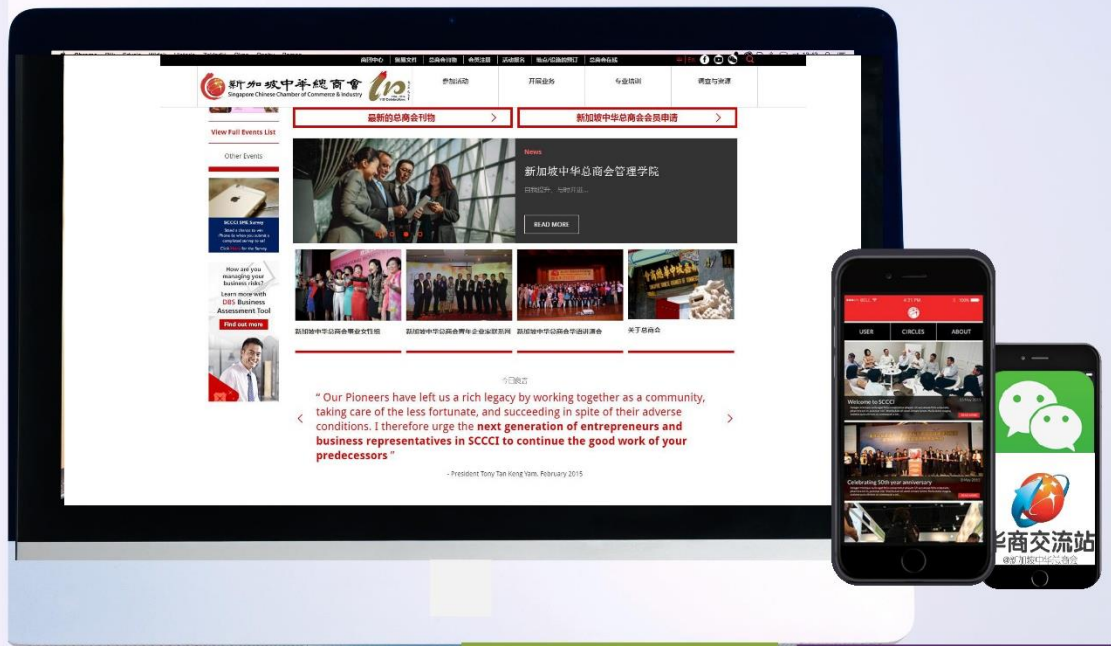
新闻中心 | 我要下载 | 总商会刊物 | 会员注册 | 活动报名 | 地点/位置的部门 | 总商会在线

新加坡中华总商会
Singapore Chinese Chamber of Commerce & Industry

参加活动
开展业务
专业培训
调查与资源

View Full Events List

Other Events

SCCCI SME Survey

How are you managing your business risks?
Learn more with DBS Business Assessment Tool
Find out more

最新的总商会刊物
新加坡中华总商会会员申请

News
新加坡中华总商会管理学院
READ MORE

新加坡中华总商会事业女性组
新加坡中华总商会青年企业家联系网
新加坡中华总商会华语讲演会
关于总商会

" Our Pioneers have left us a rich legacy by working together as a community, taking care of the less fortunate, and succeeding in spite of their adverse conditions. I therefore urge the next generation of entrepreneurs and business representatives in SCCCI to continue the good work of your predecessors "

- President Tony Tan Keng Yam, February 2015

USER
CIRCLES
ABOUT
Welcome to SCCCI
Celebrating 50th year anniversary

华商交流站